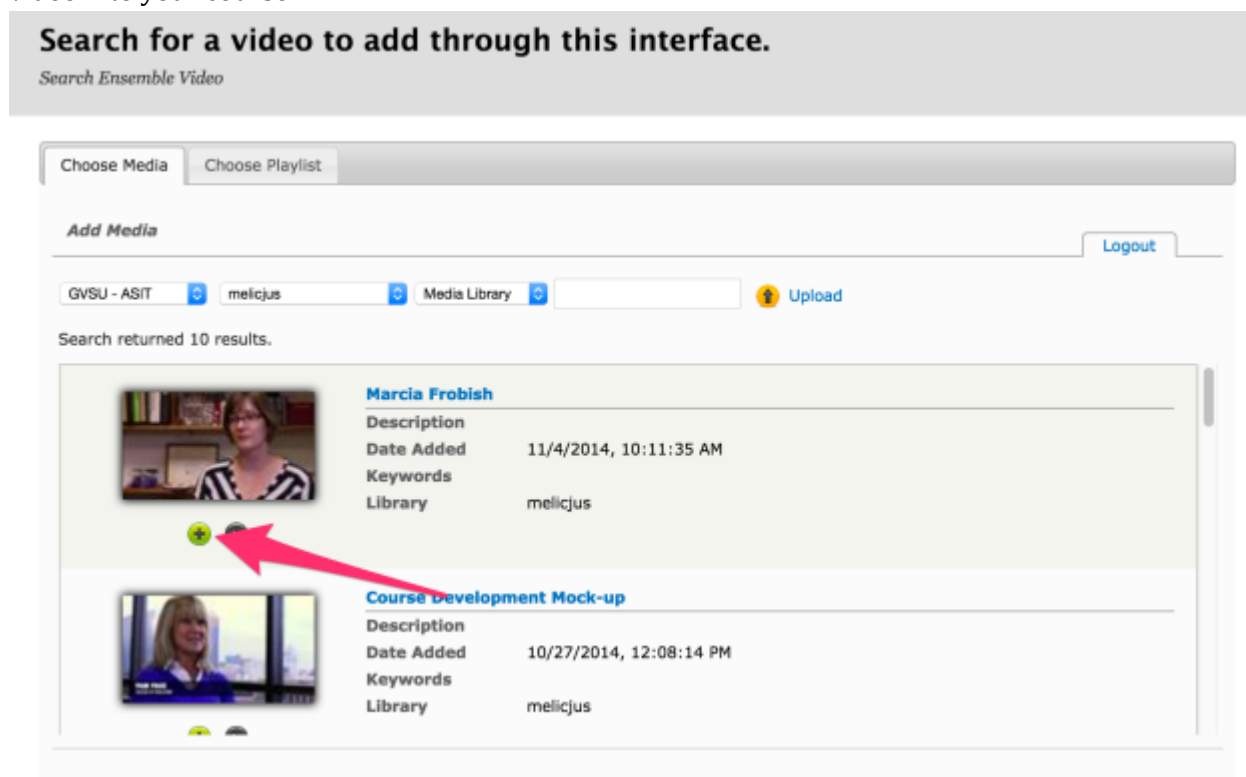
Search for a video to add through this interface.

Search Ensemble Video

Choose Media
Choose Playlist

Add Media

Logout

GVSU - ASIT
melicjus
Media Library
Upload

Search returned 10 results.

Marcia Frobish
Description
Date Added 11/4/2014, 10:11:35 AM
Keywords
Library melicjus

Course Development Mock-up
Description
Date Added 10/27/2014, 12:08:14 PM
Keywords
Library melicjus